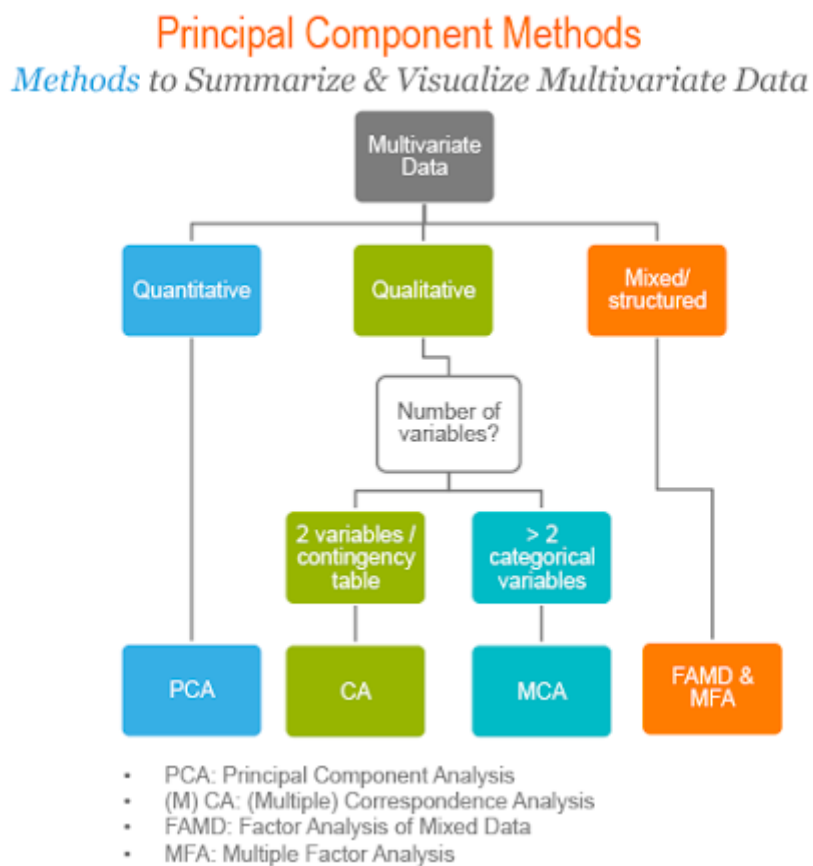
Principal Component Methods
Methods to Summarize & Visualize Multivariate Data

Multivariate Data

Quantitative

Qualitative

Mixed/ structured

Number of variables?

2 variables / contingency table

> 2 categorical variables

PCA

CA

MCA

FAMD & MFA

• PCA: Principal Component Analysis
• (M) CA: (Multiple) Correspondence Analysis
• FAMD: Factor Analysis of Mixed Data
• MFA: Multiple Factor Analysis